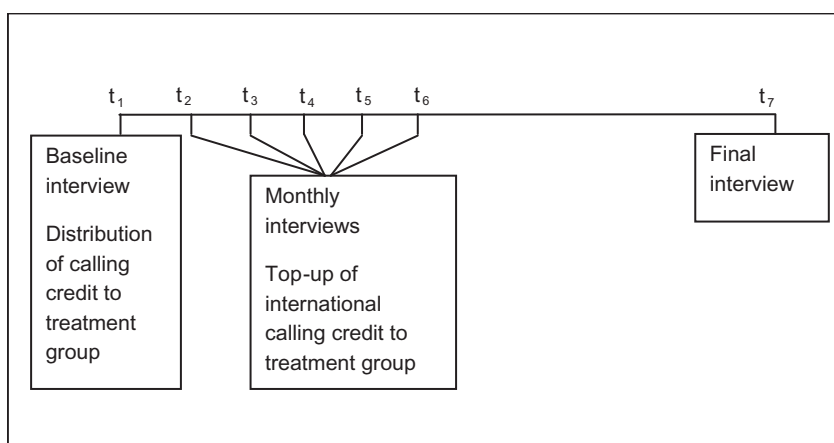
$t_1$ $t_2$ $t_3$ $t_4$ $t_5$ $t_6$ $t_7$

Baseline interview

Distribution of calling credit to treatment group

Monthly interviews

Top-up of international calling credit to treatment group

Final interview